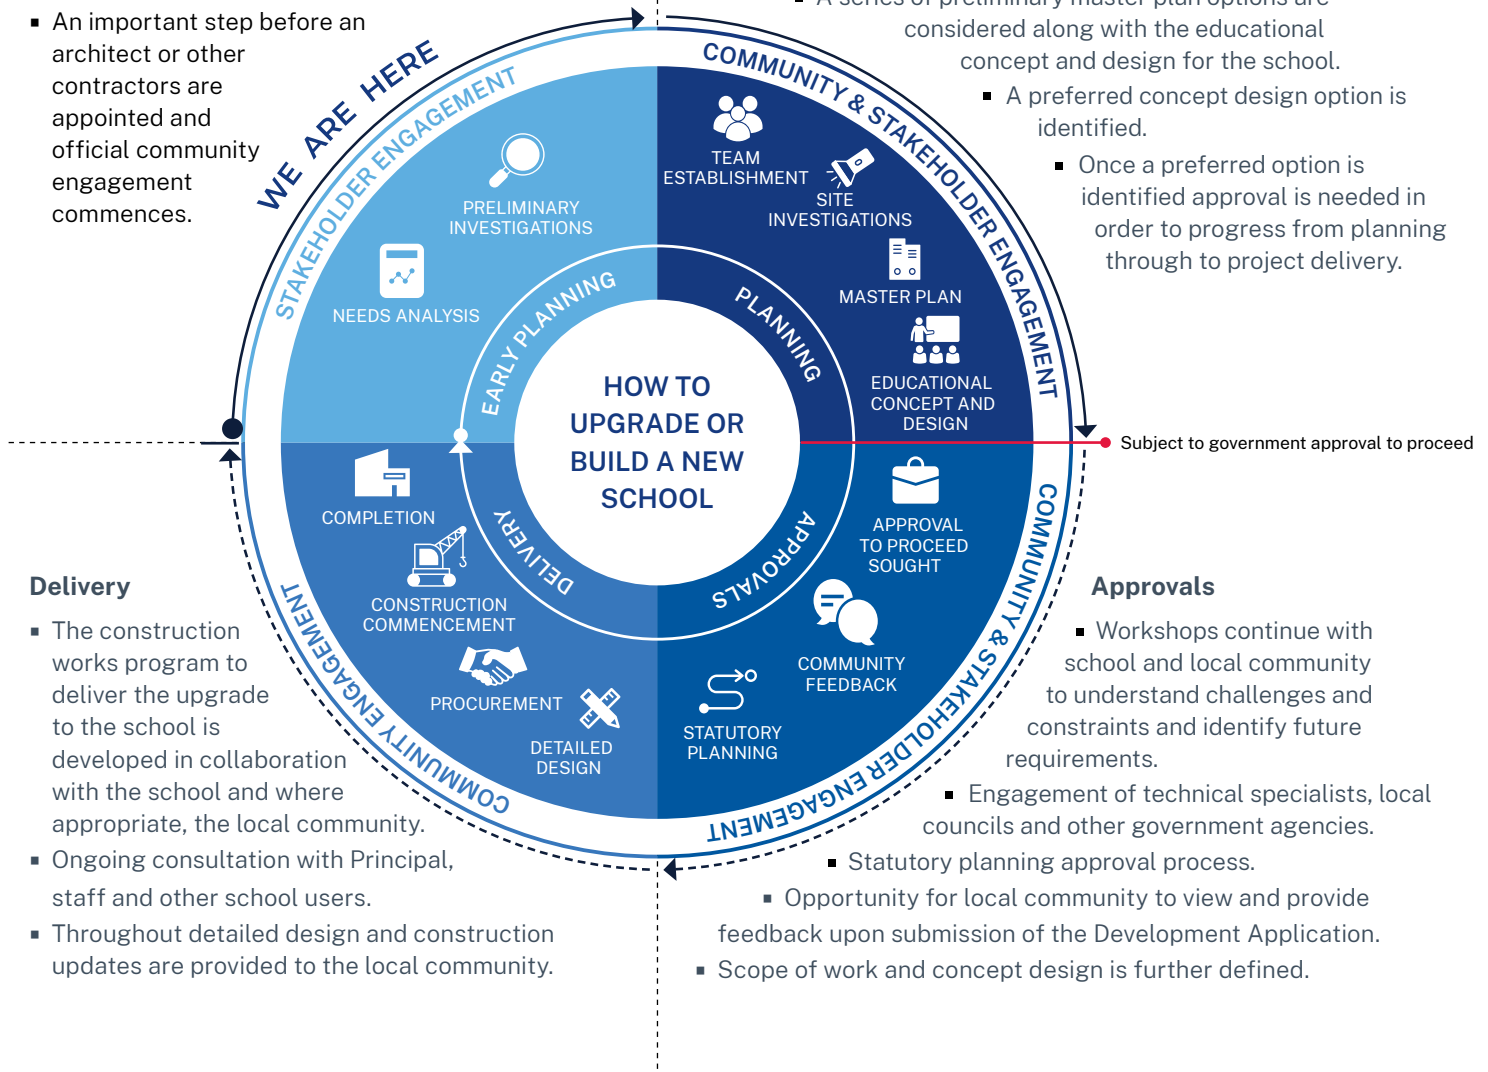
▪ An important step before an architect or other contractors are appointed and official community engagement commences.

▪ A series of preliminary master plan options are considered along with the educational concept and design for the school.

▪ A preferred concept design option is identified.

▪ Once a preferred option is identified approval is needed in order to progress from planning through to project delivery.

WE ARE HERE

STAKEHOLDER ENGAGEMENT

COMMUNITY & STAKEHOLDER ENGAGEMENT

PRELIMINARY INVESTIGATIONS

NEEDS ANALYSIS

TEAM ESTABLISHMENT

SITE INVESTIGATIONS

MASTER PLAN

EDUCATIONAL CONCEPT AND DESIGN

EARLY PLANNING

PLANNING

HOW TO UPGRADE OR BUILD A NEW SCHOOL

DELIVERY

APPROVALS

Subject to government approval to proceed

COMPLETION

CONSTRUCTION COMMENCEMENT

PROCUREMENT

DETAILED DESIGN

APPROVAL TO PROCEED SOUGHT

COMMUNITY FEEDBACK

STATUTORY PLANNING

COMMUNITY ENGAGEMENT

COMMUNITY & STAKEHOLDER ENGAGEMENT

Delivery

▪ The construction works program to deliver the upgrade to the school is developed in collaboration with the school and where appropriate, the local community.

▪ Ongoing consultation with Principal, staff and other school users.

▪ Throughout detailed design and construction updates are provided to the local community.

Approvals

▪ Workshops continue with school and local community to understand challenges and constraints and identify future requirements.

▪ Engagement of technical specialists, local councils and other government agencies.

▪ Statutory planning approval process.

▪ Opportunity for local community to view and provide feedback upon submission of the Development Application.

▪ Scope of work and concept design is further defined.